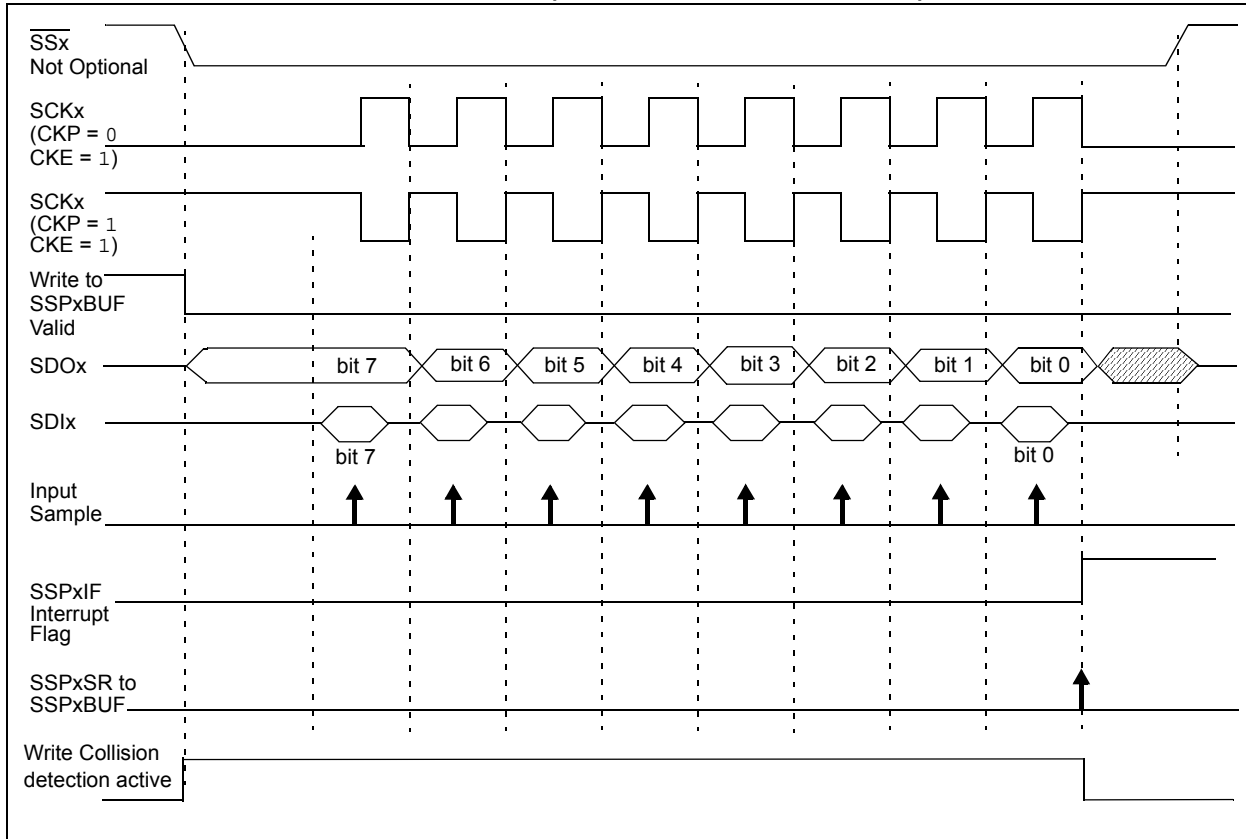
$\overline{SSx}$
Not Optional

SCKx
(CKP = 0
CKE = 1)

SCKx
(CKP = 1
CKE = 1)

Write to
SSPxBUF

Valid

SDOx

bit 7 bit 6 bit 5 bit 4 bit 3 bit 2 bit 1 bit 0

SDIx

bit 7

bit 0

Input
Sample

SSPxIF
Interrupt
Flag

SSPxSR to
SSPxBUF

Write Collision
detection active